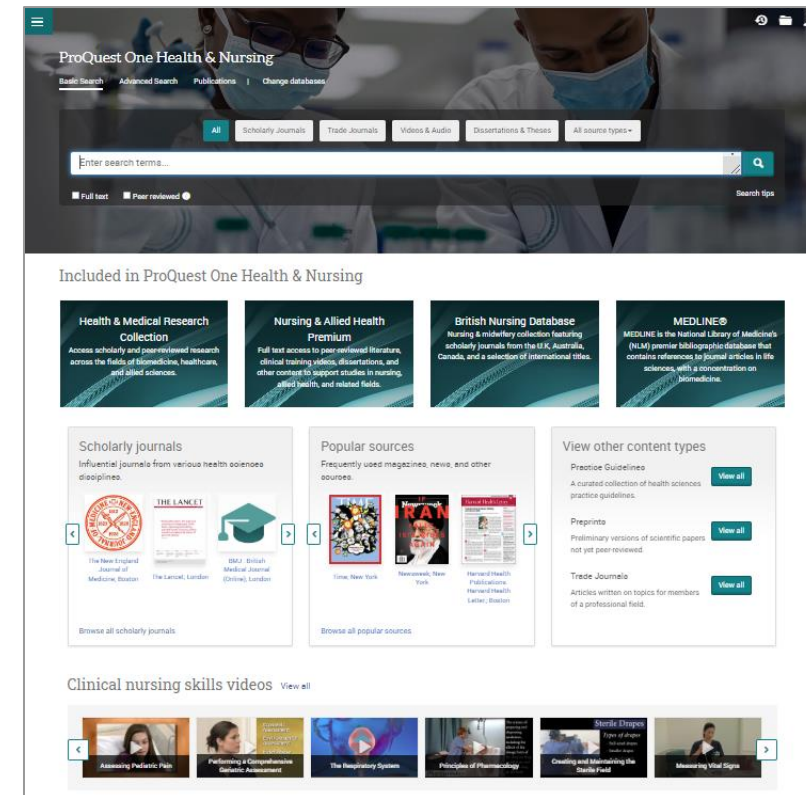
ProQuest One Health & Nursing

Basic Search Advanced Search Publications | Change databases

All Scholarly Journals Trade Journals Videos & Audio Dissertations & Theses All source types

Enter search terms...

Full text Peer reviewed

Search tips

Included in ProQuest One Health & Nursing

Health & Medical Research Collection
Access scholarly and peer-reviewed research across the fields of biomedicine, healthcare, and allied sciences.

Nursing & Allied Health Premium
Full text access to peer-reviewed literature, clinical training videos, dissertations, and other content to support studies in nursing, allied health, and related fields.

British Nursing Database
Nursing & midwifery collection featuring scholarly journals from the U.K, Australia, Canada, and a selection of international titles.

MEDLINE®
MEDLINE is the National Library of Medicine's (NLM) premier bibliographic database that contains references to journal articles in life sciences, with a concentration on biomedicine.

Scholarly journals
Influential journals from various health sciences disciplines.

THE LANCET

The New England Journal of Medicine, Boston

The Lancet; London

BMJ : British Medical Journal (Online); London

Browse all scholarly journals

Popular sources
Frequently used magazines, news, and other sources.

TIME

Newsweek

IRAN

Time; New York

Newsweek; New York

Harvard Health Publications Harvard Health Letter; Boston

Browse all popular sources

View other content types

Practice Guidelines
A curated collection of health sciences practice guidelines.
View all

Preprints
Preliminary versions of scientific papers not yet peer-reviewed.
View all

Trade Journals
Articles written on topics for members of a professional field.
View all

Clinical nursing skills videos View all

Assessing Pediatric Pain

Performing a Comprehensive Geriatric Assessment

The Respiratory System

Principles of Pharmacology

Sterile Drapes

Creating and Maintaining the Sterile Field

Measuring Vital Signs